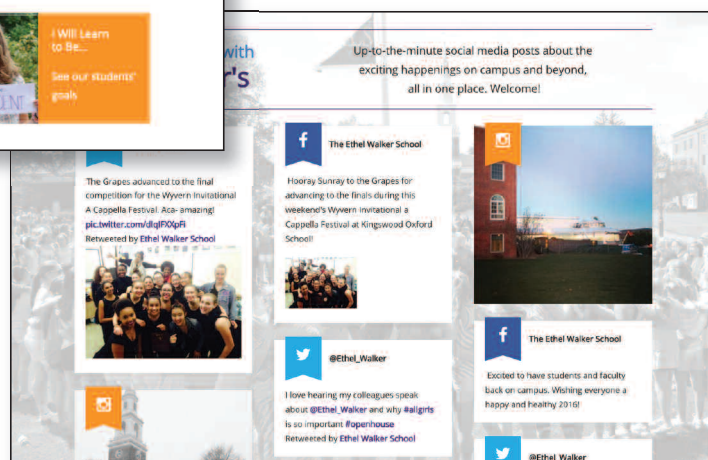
I Will Learn to Be...

See our students' goals

with
r's

Up-to-the-minute social media posts about the exciting happenings on campus and beyond, all in one place. Welcome!

The Grapes advanced to the final competition for the Wyvern Invitational A Cappella Festival. Aca- amazing! pic.twitter.com/dlqIFXpFi
Retweeted by Ethel Walker School

The Ethel Walker School

Hooray Sunray to the Grapes for advancing to the finals during this weekend's Wyvern invitational a Cappella Festival at Kingswood Oxford School!

@Ethel_Walker

I love hearing my colleagues speak about @Ethel_Walker and why #allgirls is so important #openhouse
Retweeted by Ethel Walker School

The Ethel Walker School

Excited to have students and faculty back on campus. Wishing everyone a happy and healthy 2016!

@Ethel_Walker